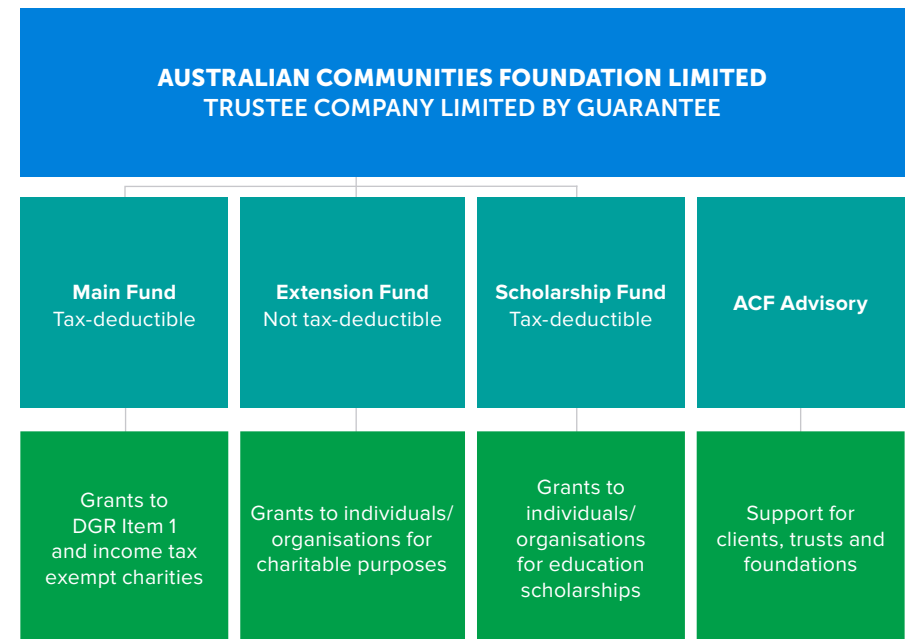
AUSTRALIAN COMMUNITIES FOUNDATION LIMITED
TRUSTEE COMPANY LIMITED BY GUARANTEE

Main Fund
Tax-deductible

Extension Fund
Not tax-deductible

Scholarship Fund
Tax-deductible

ACF Advisory

Grants to DGR Item 1 and income tax exempt charities

Grants to individuals/ organisations for charitable purposes

Grants to individuals/ organisations for education scholarships

Support for clients, trusts and foundations